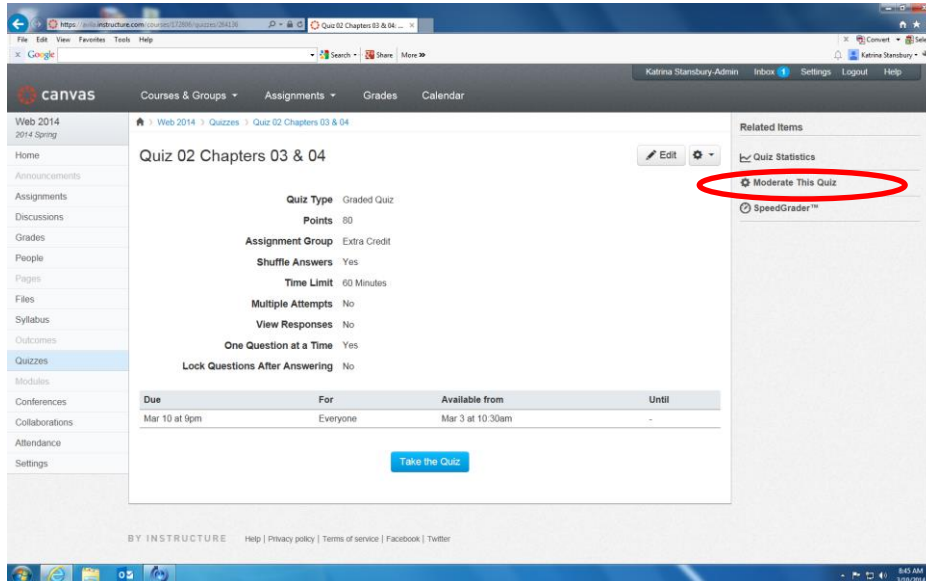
https://avila.instructure.com/courses/172806/quizzes/264136
Quiz 02 Chapters 03 & 04: ...
File Edit View Favorites Tools Help
Google
Search Share More
Convert Select
Katrina Stansbury

canvas
Courses & Groups Assignments Grades Calendar
Katrina Stansbury-Admin Inbox 1 Settings Logout Help

Web 2014
2014 Spring
Home
Announcements
Assignments
Discussions
Grades
People
Pages
Files
Syllabus
Outcomes
Quizzes
Modules
Conferences
Collaborations
Attendance
Settings

Web 2014 > Quizzes > Quiz 02 Chapters 03 & 04

Quiz 02 Chapters 03 & 04
Edit

Quiz Type Graded Quiz
Points 80
Assignment Group Extra Credit
Shuffle Answers Yes
Time Limit 60 Minutes
Multiple Attempts No
View Responses No
One Question at a Time Yes
Lock Questions After Answering No

| Due | For | Available from | Until |
|---|---|---|---|
| Mar 10 at 9pm | Everyone | Mar 3 at 10:30am | - |

Take the Quiz

Related Items
Quiz Statistics
Moderate This Quiz
SpeedGrader™

BY INSTRUCTURE Help | Privacy policy | Terms of service | Facebook | Twitter

8:45 AM